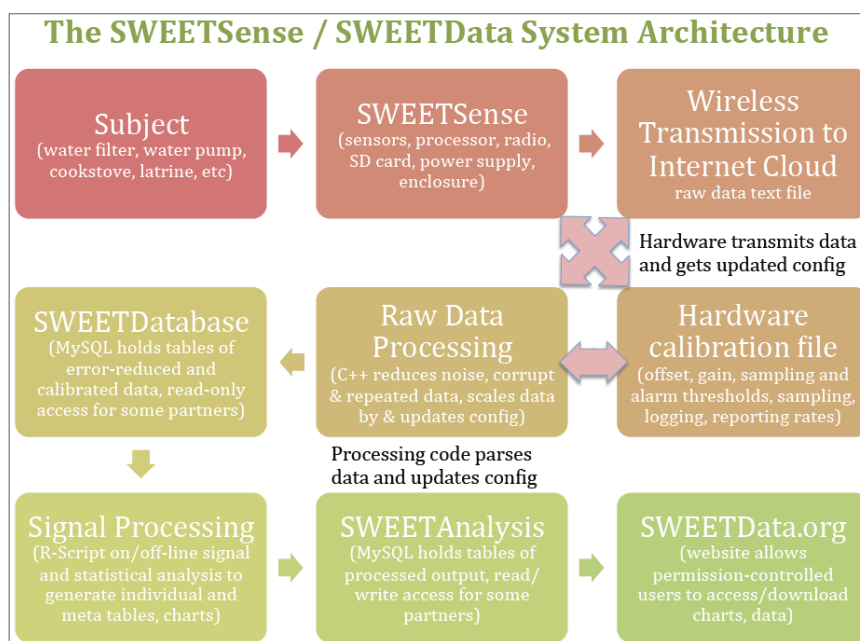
The SWEETSense / SWEETData System Architecture

Subject
(water filter, water pump, cookstove, latrine, etc)

SWEETSense
(sensors, processor, radio, SD card, power supply, enclosure)

Wireless Transmission to Internet Cloud
raw data text file

Hardware transmits data and gets updated config

SWEETDatabase
(MySQL holds tables of error-reduced and calibrated data, read-only access for some partners)

Raw Data Processing
(C++ reduces noise, corrupt & repeated data, scales data by & updates config)

Hardware calibration file
(offset, gain, sampling and alarm thresholds, sampling, logging, reporting rates)

Processing code parses data and updates config

Signal Processing
(R-Script on/off-line signal and statistical analysis to generate individual and meta tables, charts)

SWEETAnalysis
(MySQL holds tables of processed output, read/ write access for some partners)

SWEETData.org
(website allows permission-controlled users to access/download charts, data)